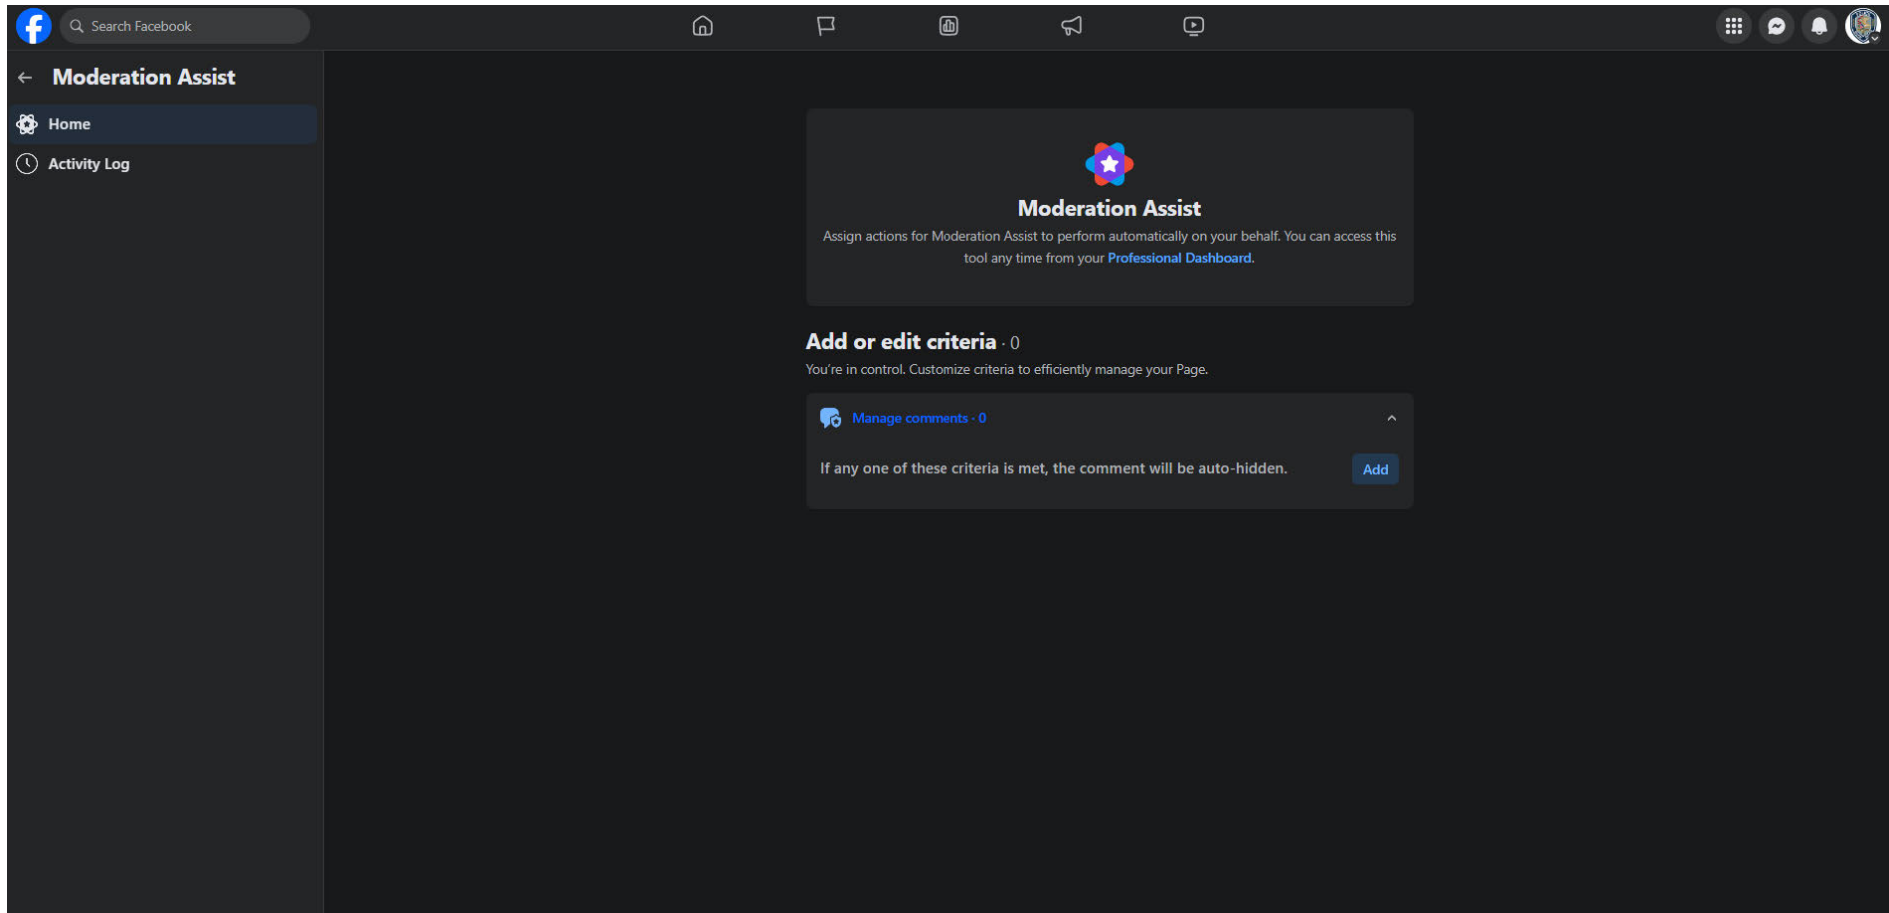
Search Facebook

Moderation Assist

Home

Activity Log

Moderation Assist

Assign actions for Moderation Assist to perform automatically on your behalf. You can access this tool any time from your Professional Dashboard.

Add or edit criteria · 0

You're in control. Customize criteria to efficiently manage your Page.

Manage comments · 0

If any one of these criteria is met, the comment will be auto-hidden.

Add